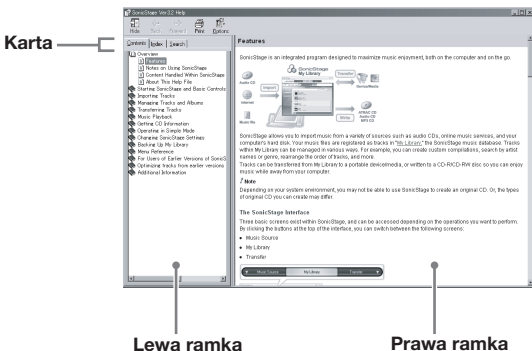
SonicStage Ver.3.2 Help

Hide Back Forward Print Options

Karta

Contents Index Search

Overview
Features
Notes on Using SonicStage
Content Handled Within SonicStage
About This Help File
Starting SonicStage and Basic Controls
Importing Tracks
Managing Tracks and Albums
Transferring Tracks
Music Playback
Getting CD Information
Operating in Simple Mode
Changing SonicStage Settings
Backing Up My Library
Menu Reference
For Users of Earlier Versions of SonicS
Optimizing tracks from earlier versions
Additional Information

Features

SonicStage is an integrated program designed to maximize music enjoyment, both on the computer and on the go.

SonicStage
My Library
Audio CD
Import
Internet
Music file
Transfer
Device/Media
Write
ATRAC CD
Audio CD
MP3 CD

SonicStage allows you to import music from a variety of sources such as audio CDs, online music services, and your computer's hard disk. Your music files are registered as tracks in "My Library," the SonicStage music database. Tracks within My Library can be managed in various ways. For example, you can create custom compilations, search by artist names or genre, rearrange the order of tracks, and more.
Tracks can be transferred from My Library to a portable device/media, or written to a CD-R/CD-RW disc so you can enjoy music while away from your computer.

Note
Depending on your system environment, you may not be able to use SonicStage to create an original CD. Or, the types of original CD you can create may differ.

The SonicStage Interface
Three basic screens exist within SonicStage, and can be accessed depending on the operations you want to perform. By clicking the buttons at the top of the interface, you can switch between the following screens:
Music Source
My Library
Transfer

Music Source My Library Transfer

Lewa ramka

Prawa ramka